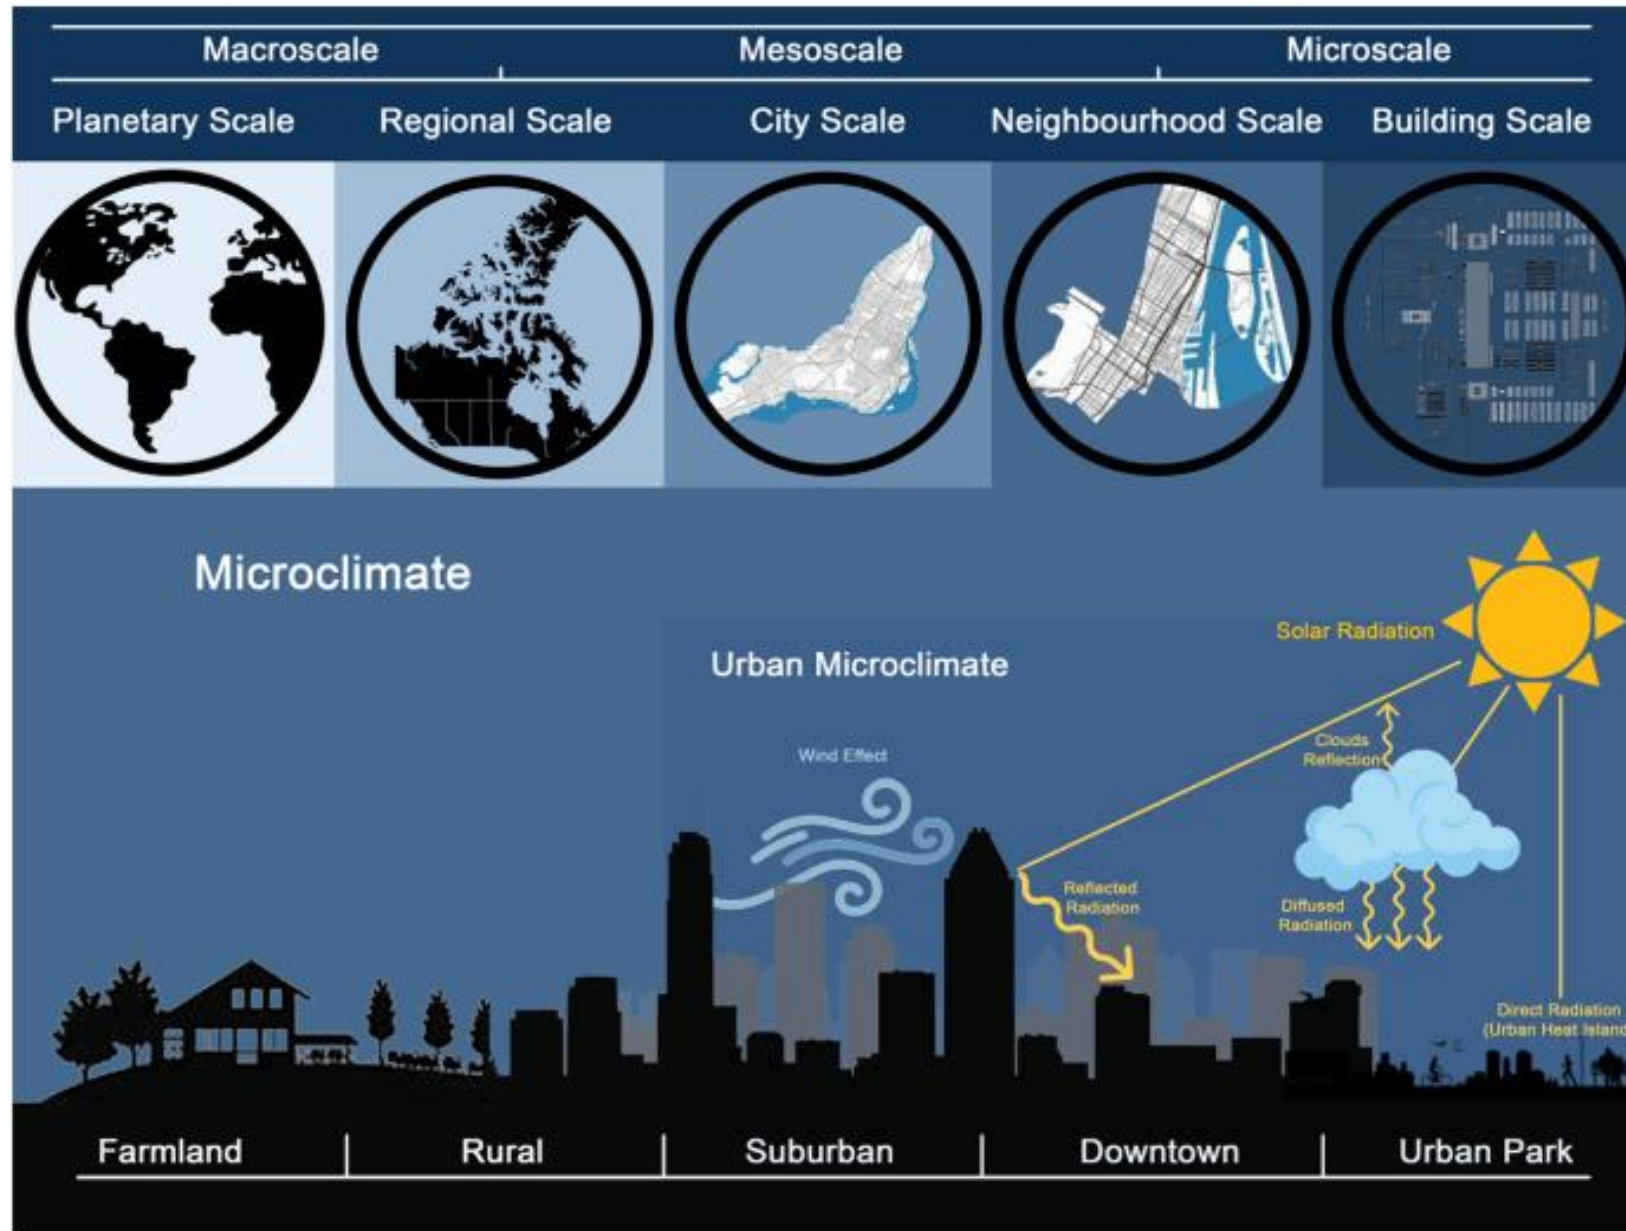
Macroscale Mesoscale Microscale

Planetary Scale Regional Scale City Scale Neighbourhood Scale Building Scale

Microclimate

Urban Microclimate

Solar Radiation

Clouds Reflection

Wind Effect

Reflected Radiation

Diffused Radiation

Direct Radiation (Urban Heat Island

Farmland | Rural | Suburban | Downtown | Urban Park